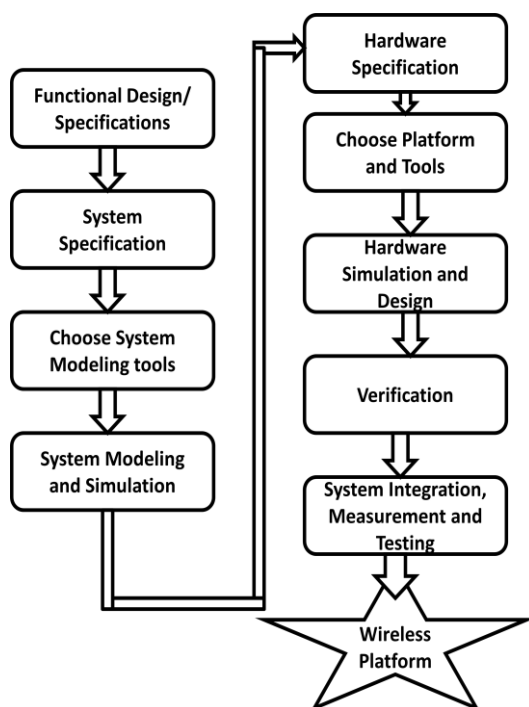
Functional Design/ Specifications

System Specification

Choose System Modeling tools

System Modeling and Simulation

Hardware Specification

Choose Platform and Tools

Hardware Simulation and Design

Verification

System Integration, Measurement and Testing

Wireless Platform